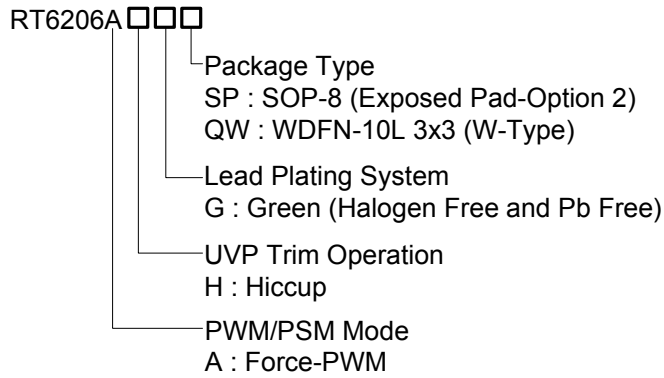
RT6206A□□□

Package Type
SP : SOP-8 (Exposed Pad-Option 2)
QW : WDFN-10L 3x3 (W-Type)

Lead Plating System
G : Green (Halogen Free and Pb Free)

UVP Trim Operation
H : Hiccup

PWM/PSM Mode
A : Force-PWM